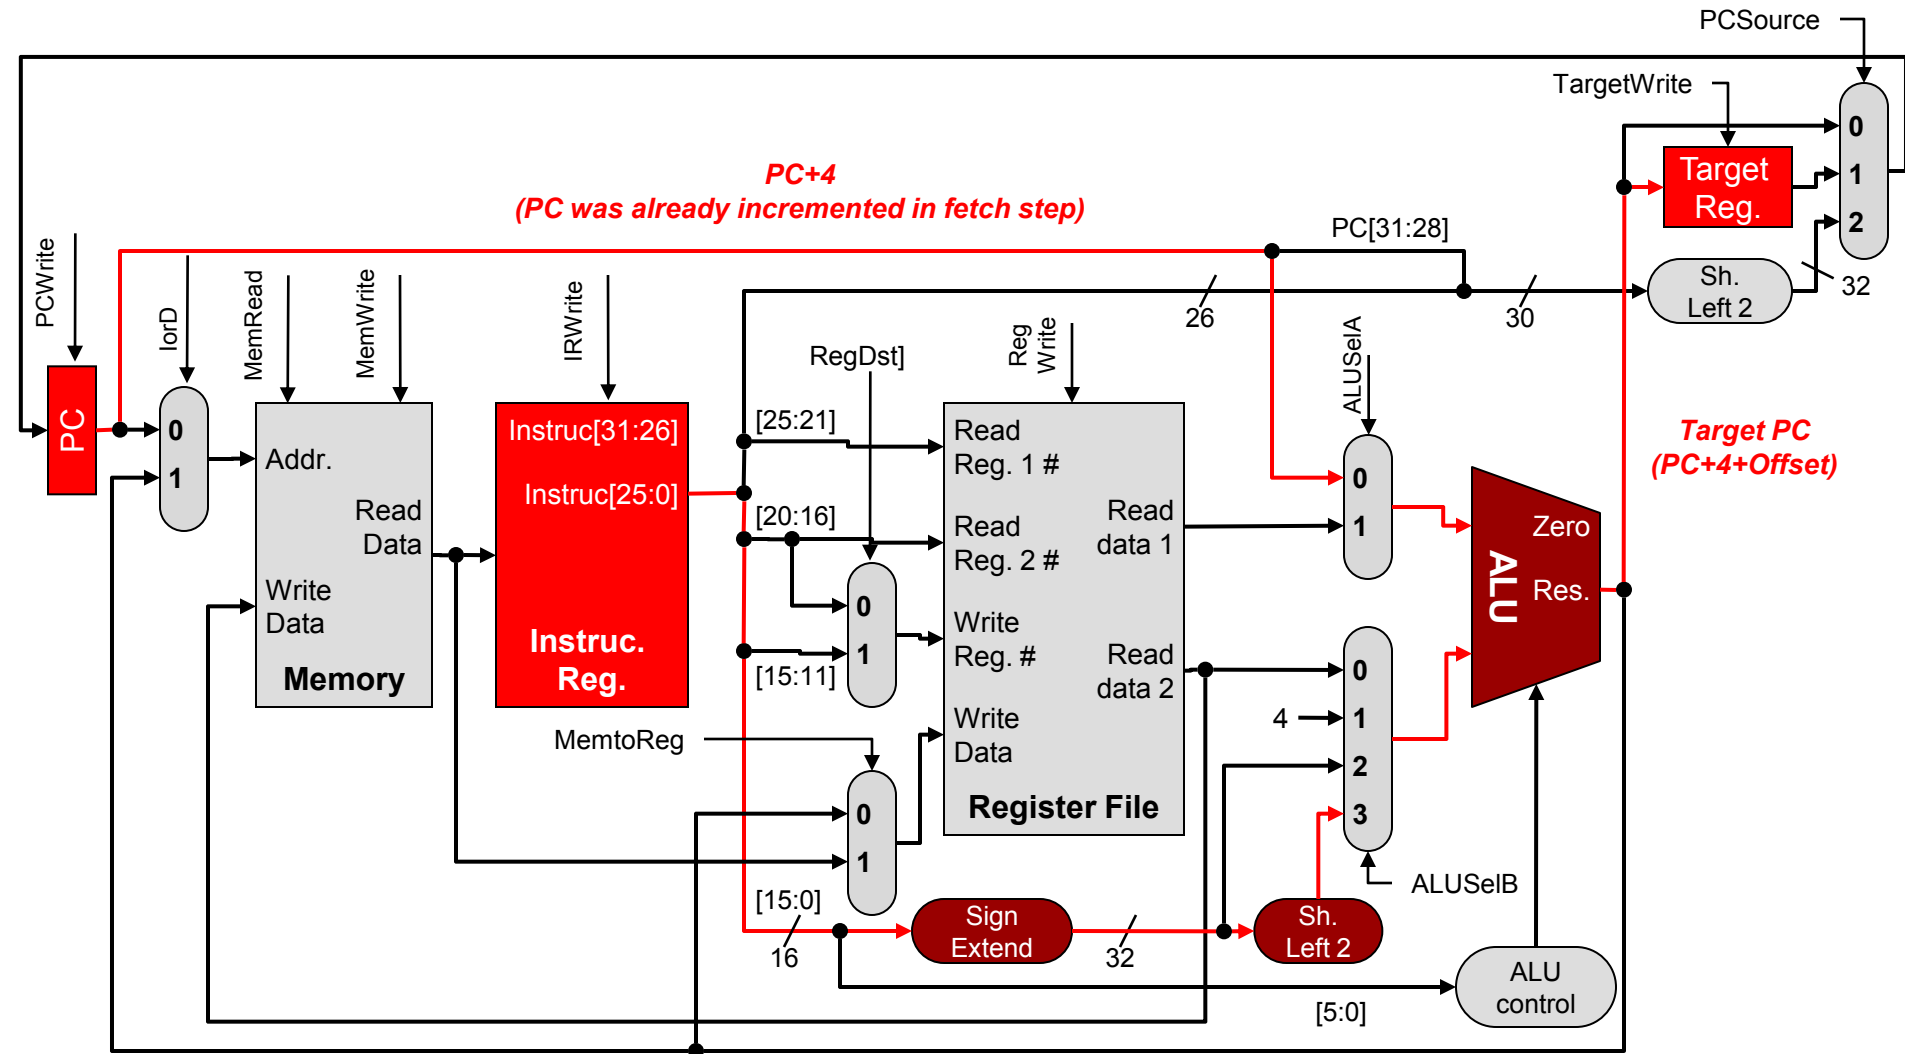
PCSource

TargetWrite

0
1
2

Target Reg.

PC+4
(PC was already incremented in fetch step)

PC[31:28]

Sh. Left 2

32

26

30

PCWrite

IorD

MemRead

MemWrite

IRWrite

RegDst]

Reg Write

ALUSelA

PC

0
1

Addr.

Read Data

Write Data

Memory

Instruc[31:26]

Instruc[25:0]

Instruc. Reg.

[25:21]

[20:16]

[15:11]

0
1

Read Reg. 1 #

Read Reg. 2 #

Write Reg. #

Write Data

Read data 1

Read data 2

Register File

0
1

Target PC
(PC+4+Offset)

Zero

ALU

Res.

0
1
2
3

4

ALUSelB

MemtoReg

0
1

[15:0]

16

Sign Extend

32

Sh. Left 2

ALU control

[5:0]